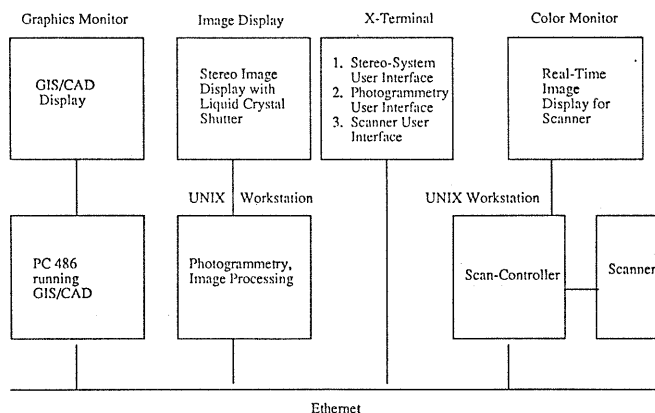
Graphics Monitor

Image Display

X-Terminal

Color Monitor

GIS/CAD Display

Stereo Image Display with Liquid Crystal Shutter

1. Stereo-System User Interface
2. Photogrammetry User Interface
3. Scanner User Interface

Real-Time Image Display for Scanner

UNIX Workstation

UNIX Workstation

PC 486 running GIS/CAD

Photogrammetry, Image Processing

Scan-Controller

Scanner

Ethernet